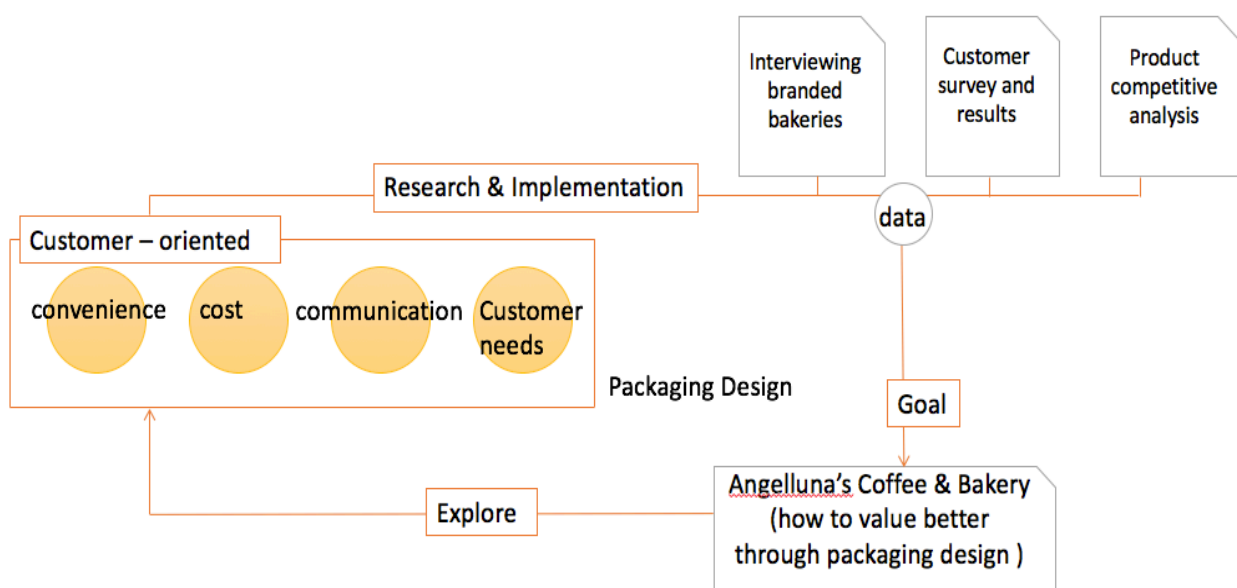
Interviewing branded bakeries

Customer survey and results

Product competitive analysis

Research & Implementation

data

Customer – oriented

convenience

cost

communication

Customer needs

Packaging Design

Goal

Explore

Angelluna's Coffee & Bakery (how to value better through packaging design )